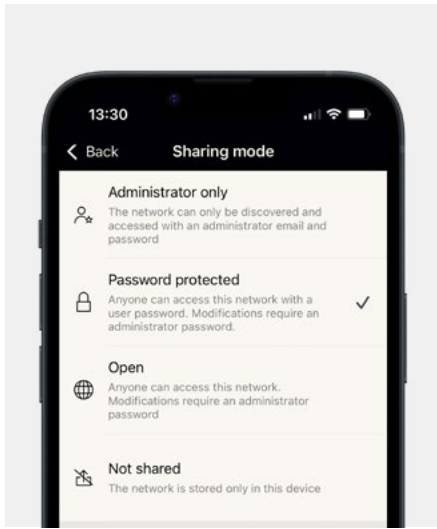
13:30

Back

Sharing mode

Administrator only
The network can only be discovered and accessed with an administrator email and password

Password protected
Anyone can access this network with a user password. Modifications require an administrator password.

Open
Anyone can access this network. Modifications require an administrator password

Not shared
The network is stored only in this device